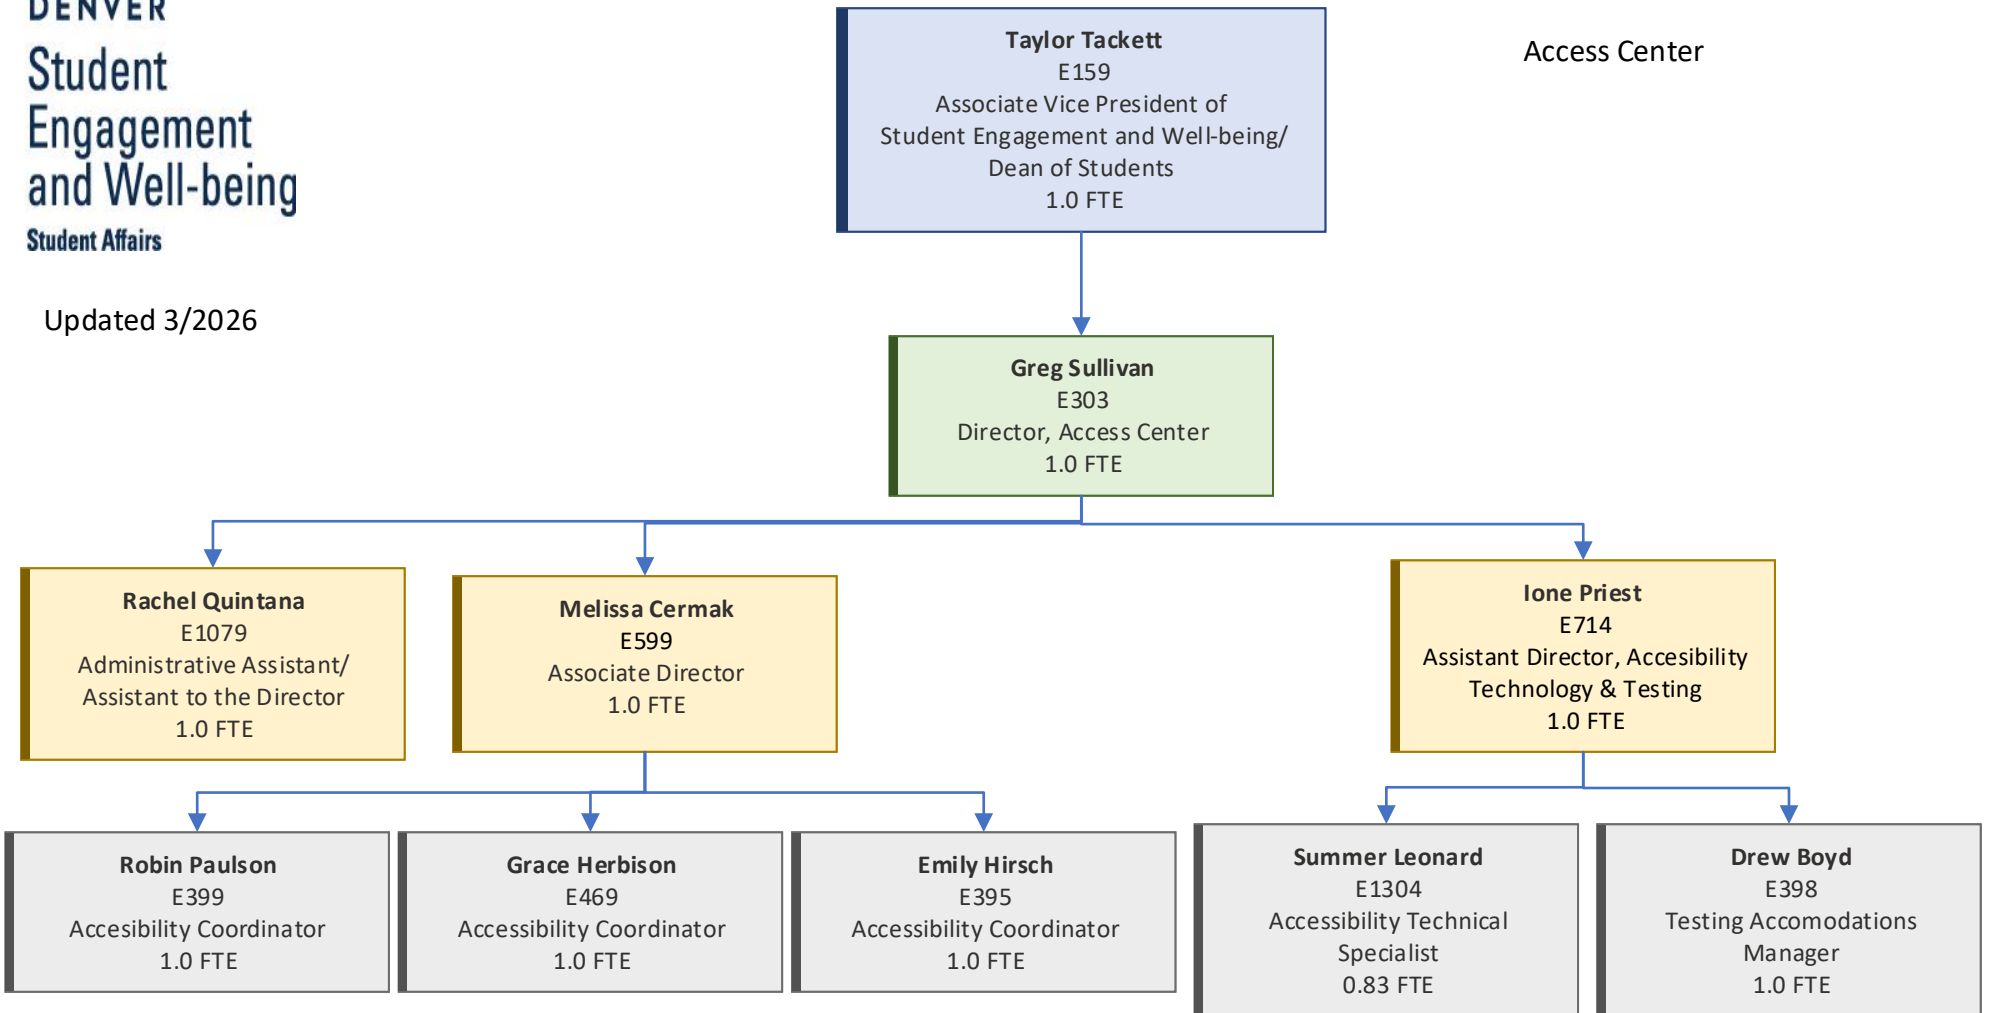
DENVER
Student Engagement and Well-being
Student Affairs

Updated 3/2026

Access Center

Taylor Tackett
E159
Associate Vice President of Student Engagement and Well-being/ Dean of Students
1.0 FTE

Greg Sullivan
E303
Director, Access Center
1.0 FTE

Rachel Quintana
E1079
Administrative Assistant/ Assistant to the Director
1.0 FTE

Melissa Cermak
E599
Associate Director
1.0 FTE

Ione Priest
E714
Assistant Director, Accesibility Technology & Testing
1.0 FTE

Robin Paulson
E399
Accesibility Coordinator
1.0 FTE

Grace Herbison
E469
Accessibility Coordinator
1.0 FTE

Emily Hirsch
E395
Accessibility Coordinator
1.0 FTE

Summer Leonard
E1304
Accessibility Technical Specialist
0.83 FTE

Drew Boyd
E398
Testing Accomodations Manager
1.0 FTE